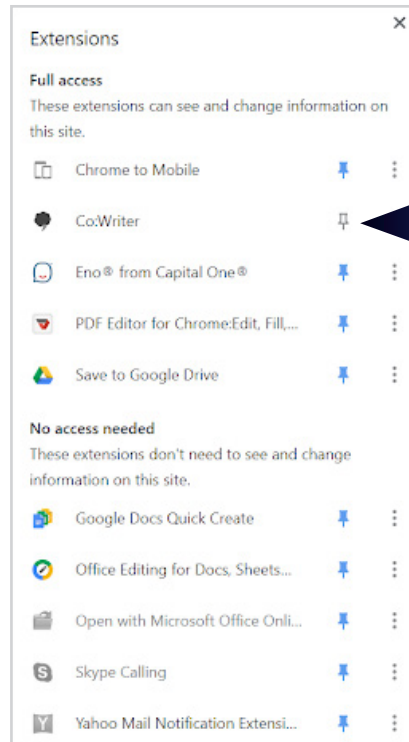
Extensions

×

Full access

These extensions can see and change information on this site.

Chrome to Mobile

Co:Writer

Eno® from Capital One®

PDF Editor for Chrome:Edit, Fill,...

Save to Google Drive

No access needed

These extensions don't need to see and change information on this site.

Google Docs Quick Create

Office Editing for Docs, Sheets...

Open with Microsoft Office Onli...

Skype Calling

Yahoo Mail Notification Extensi...